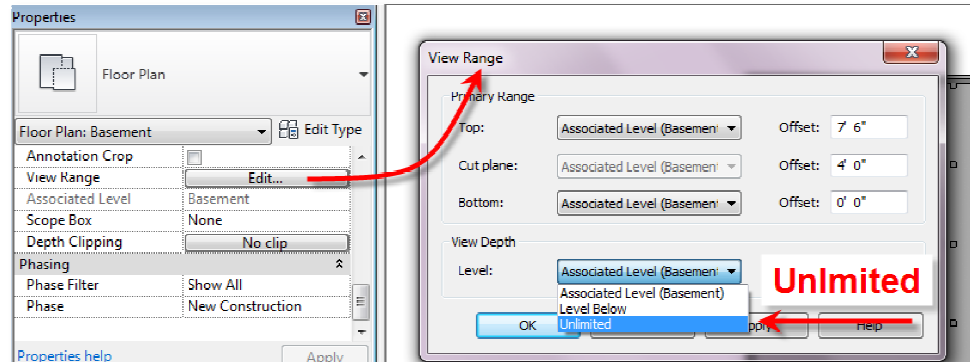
Properties

Floor Plan

Floor Plan: Basement

Edit Type

| | |
|---|---|
| Annotation Crop | |
| View Range | Edit... |
| Associated Level | Basement |
| Scope Box | None |
| Depth Clipping | No clip |

Phasing

| | |
|---|---|
| Phase Filter | Show All |
| Phase | New Construction |

Properties help

Apply

View Range

Primary Range

Top: Associated Level (Basement Offset: 7' 6"

Cut plane: Associated Level (Basement Offset: 4' 0"

Bottom: Associated Level (Basement Offset: 0' 0"

View Depth

Level: Associated Level (Basement

Associated Level (Basement)
Level Below
Unlimited

Unlmited

OK

Apply

Help